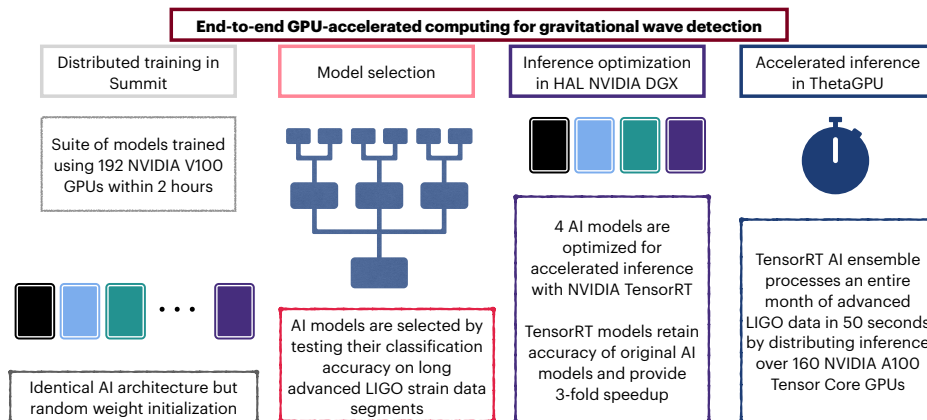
End-to-end GPU-accelerated computing for gravitational wave detection

Distributed training in Summit

Suite of models trained using 192 NVIDIA V100 GPUs within 2 hours

• • •

Identical AI architecture but random weight initialization

Model selection

AI models are selected by testing their classification accuracy on long advanced LIGO strain data segments

Inference optimization in HAL NVIDIA DGX

4 AI models are optimized for accelerated inference with NVIDIA TensorRT

TensorRT models retain accuracy of original AI models and provide 3-fold speedup

Accelerated inference in ThetaGPU

TensorRT AI ensemble processes an entire month of advanced LIGO data in 50 seconds by distributing inference over 160 NVIDIA A100 Tensor Core GPUs